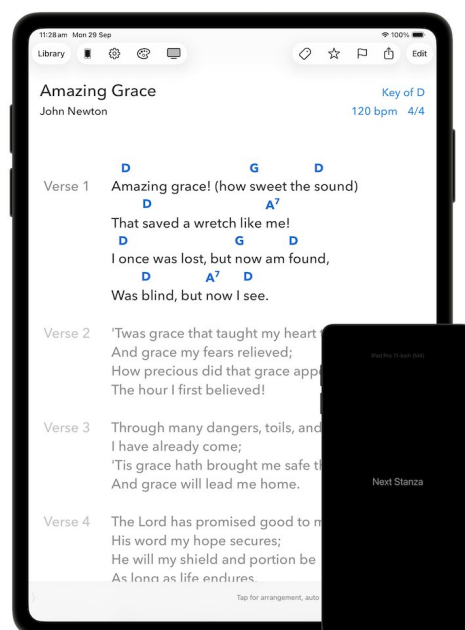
11:28 am Mon 29 Sep

100%

Library

Edit

Amazing Grace

Key of D

John Newton

120 bpm 4/4

Verse 1

D G D
Amazing grace! (how sweet the sound)
D $A^7$
That saved a wretch like me!
D G D
I once was lost, but now am found,
D $A^7$ D
Was blind, but now I see.

Verse 2

'Twas grace that taught my heart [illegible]
And grace my fears relieved;
How precious did that grace app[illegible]
The hour I first believed!

Verse 3

Through many dangers, toils, and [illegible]
I have already come;
'Tis grace hath brought me safe th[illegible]
And grace will lead me home.

Verse 4

The Lord has promised good to m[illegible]
His word my hope secures;
He will my shield and portion be
As long as life endures.

Tap for arrangement, auto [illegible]

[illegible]

Next Stanza